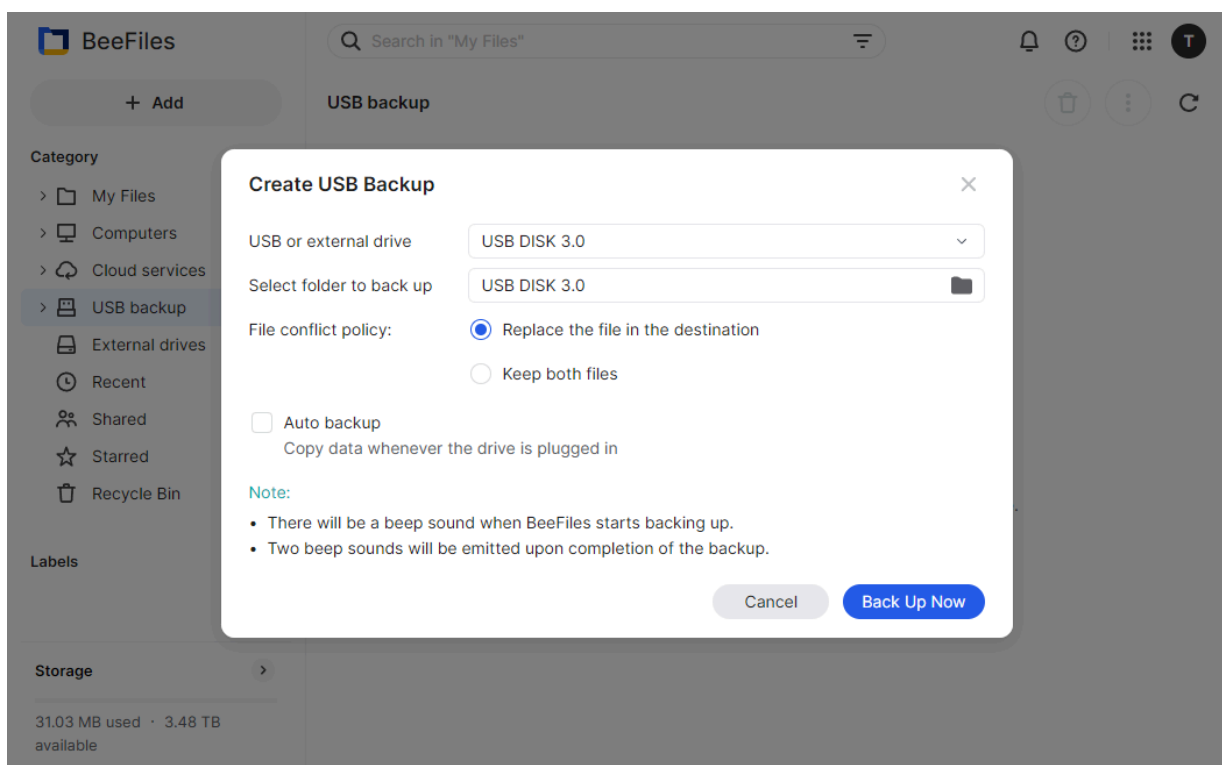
BeeFiles

Search in "My Files"

T

+ Add

USB backup

Category

My Files

Computers

Cloud services

USB backup

External drives

Recent

Shared

Starred

Recycle Bin

Labels

Storage

31.03 MB used · 3.48 TB available

Create USB Backup

USB or external drive USB DISK 3.0

Select folder to back up USB DISK 3.0

File conflict policy: Replace the file in the destination

Keep both files

Auto backup
Copy data whenever the drive is plugged in

Note:
• There will be a beep sound when BeeFiles starts backing up.
• Two beep sounds will be emitted upon completion of the backup.

Cancel Back Up Now